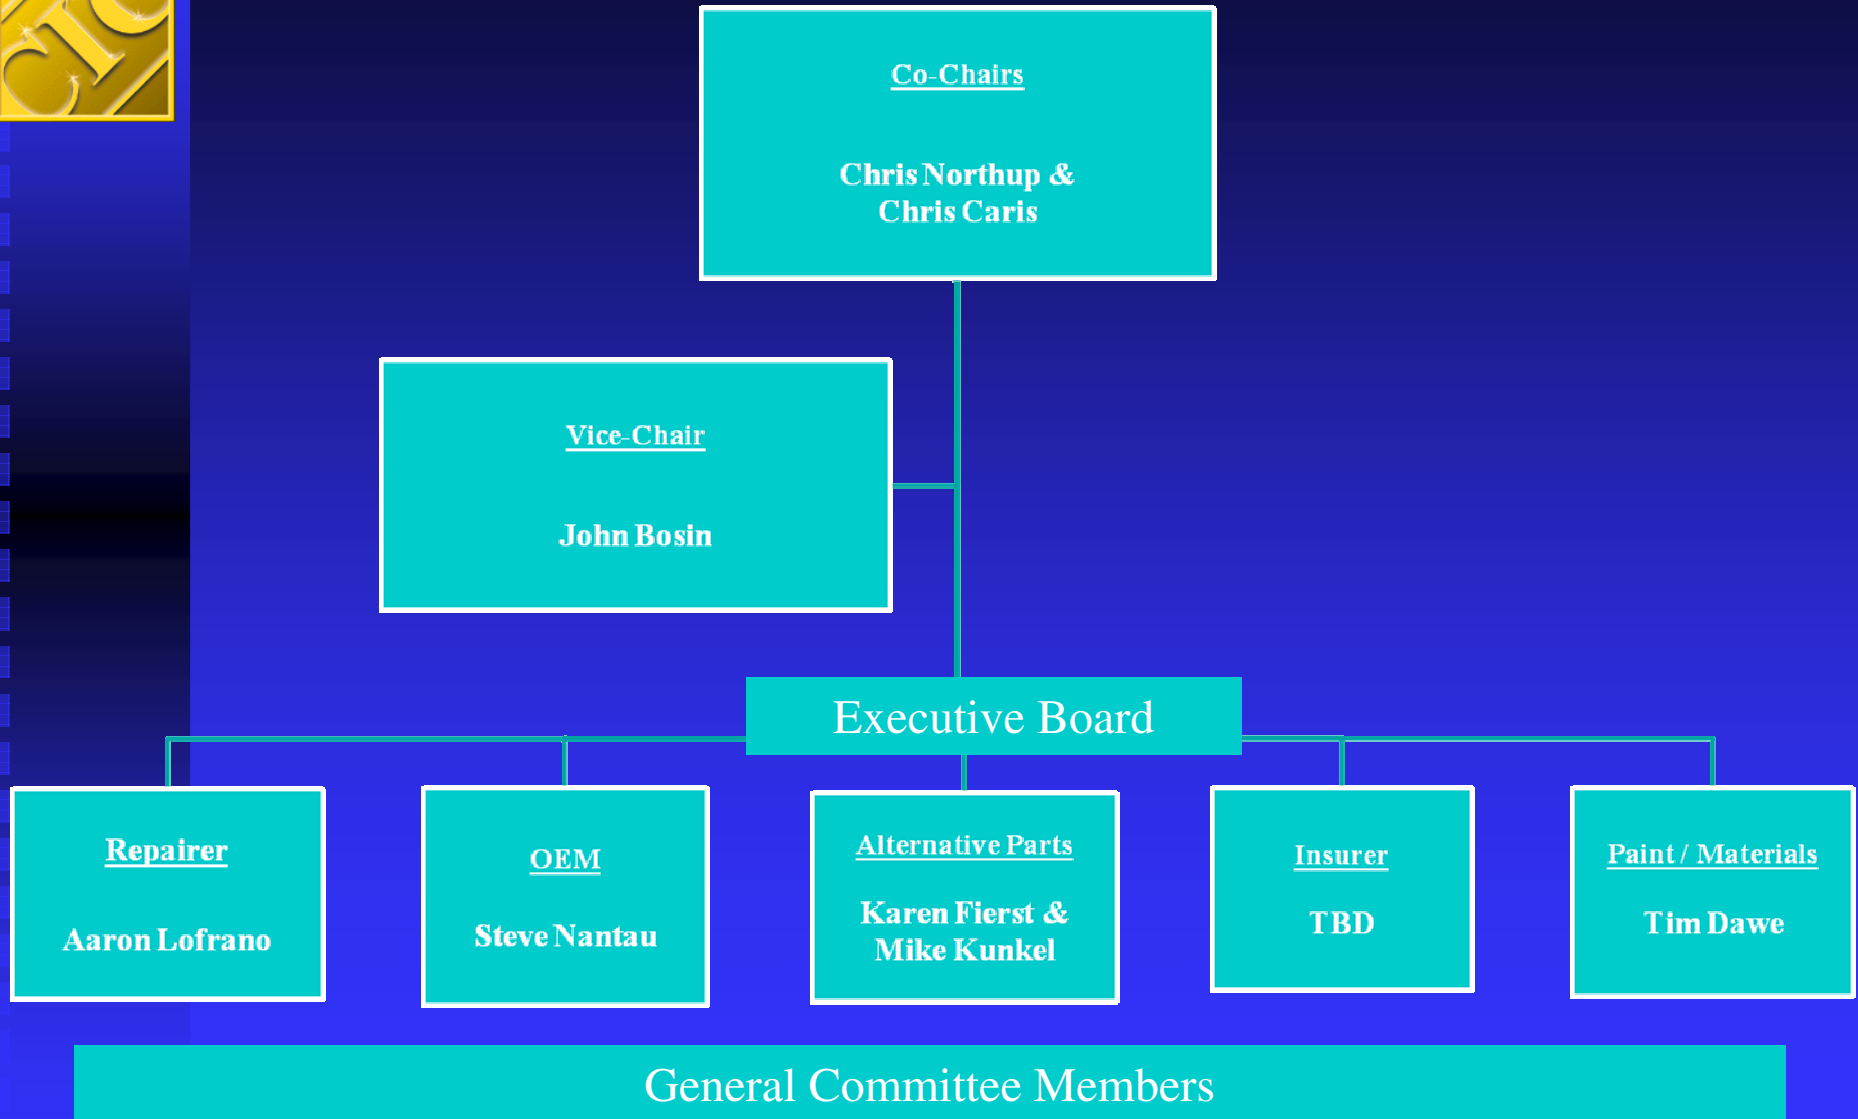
CIC

Co-Chairs

Chris Northup & Chris Caris

Vice-Chair

John Bosin

Executive Board

Repairer

Aaron Lofrano

OEM

Steve Nantau

Alternative Parts

Karen Fierst & Mike Kunkel

Insurer

TBD

Paint / Materials

Tim Dawe

General Committee Members